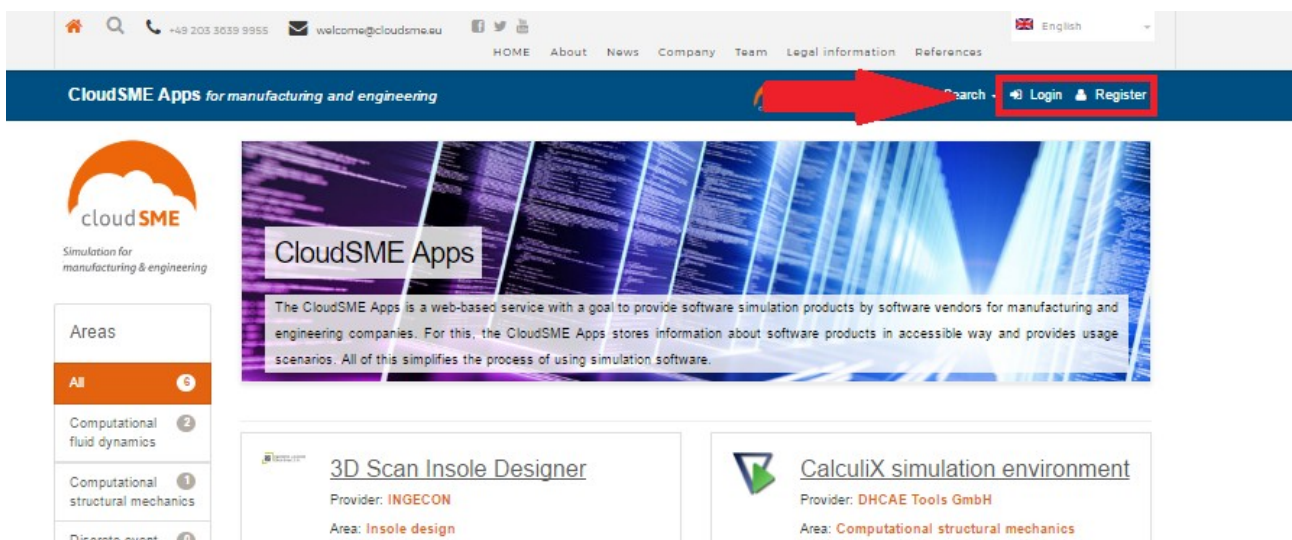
+49 203 3639 9955 welcome@cloudsme.eu

English

HOME About News Company Team Legal information References

CloudSME Apps for manufacturing and engineering

Search Login Register

cloudSME

Simulation for manufacturing & engineering

Areas

All 6

Computational fluid dynamics 2

Computational structural mechanics 1

Discrete event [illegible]

CloudSME Apps

The CloudSME Apps is a web-based service with a goal to provide software simulation products by software vendors for manufacturing and engineering companies. For this, the CloudSME Apps stores information about software products in accessible way and provides usage scenarios. All of this simplifies the process of using simulation software.

3D Scan Insole Designer

Provider: INGECON

Area: Insole design

CalculiX simulation environment

Provider: DHCAE Tools GmbH

Area: Computational structural mechanics